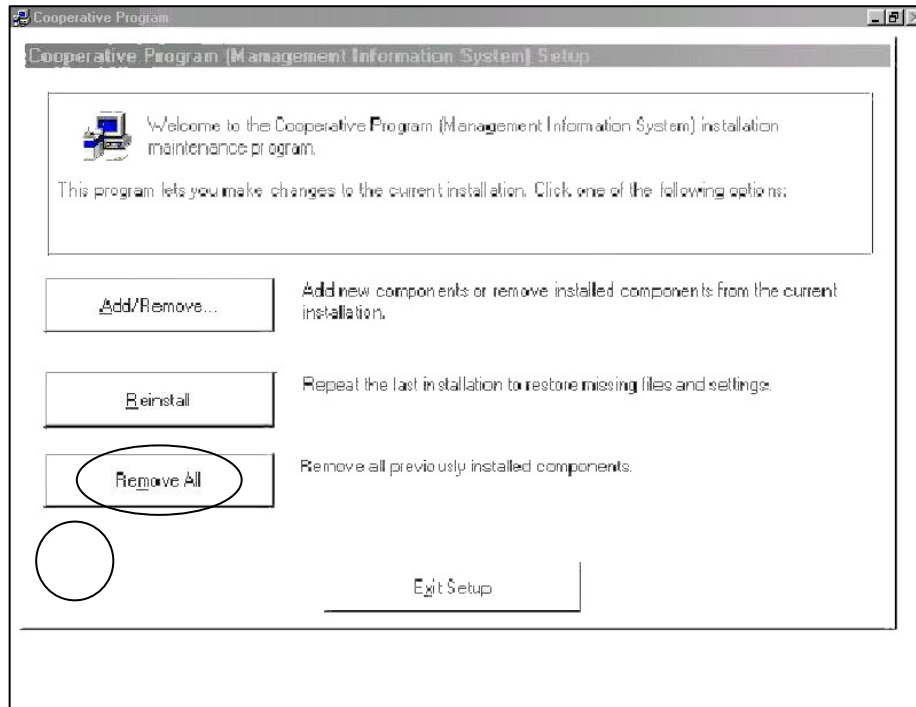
Cooperative Program

Cooperative Program (Management Information System) Setup

Welcome to the Cooperative Program (Management Information System) installation maintenance program.

This program lets you make changes to the current installation. Click one of the following options:

Add/Remove...

Add new components or remove installed components from the current installation.

Reinstall

Repeat the last installation to restore missing files and settings.

Remove All

Remove all previously installed components.

Exit Setup